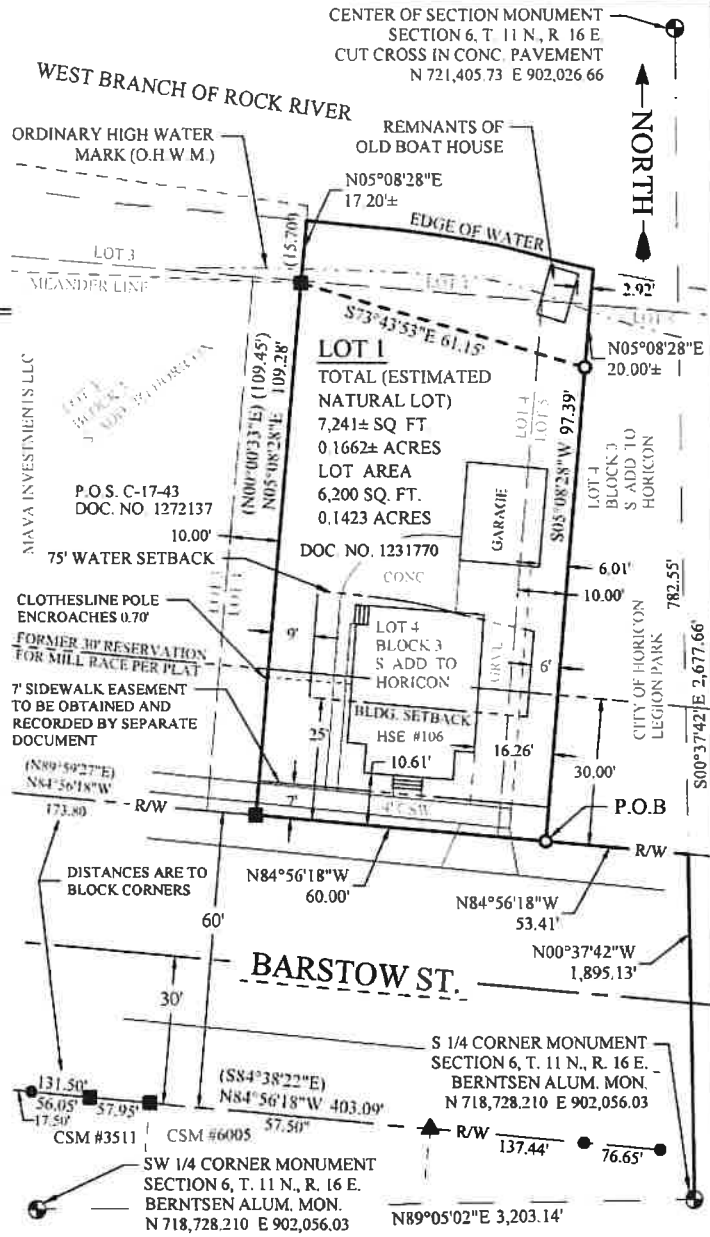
CENTER OF SECTION MONUMENT
SECTION 6, T. 11 N., R. 16 E.
CUT CROSS IN CONC. PAVEMENT
N 721,405.73 E 902,026.66

WEST BRANCH OF ROCK RIVER

NORTH

ORDINARY HIGH WATER MARK (O.H.W.M.)

REMNANTS OF OLD BOAT HOUSE

N05°08'28"E
17.20'±

(15.70')

EDGE OF WATER

LOT 3

MEANDER LINE

LOT 3

2.92'

S73°43'53"E 61.15'

N05°08'28"E
20.00'±

LOT 1
TOTAL (ESTIMATED NATURAL LOT)
7,241± SQ FT
0.1662± ACRES
LOT AREA
6,200 SQ. FT.
0.1423 ACRES

MAVA INVESTMENTS LLC

(N00°00'33"E) (109.45')
N05°08'28"E
109.28'

LOT 4
LOT 5

S05°08'28"W 97.39'

LOT 4
BLOCK 3
S ADD TO
HORICON

P.O.S. C-17-43
DOC. NO. 1272137

GARAGE

10.00'

DOC. NO. 1231770

75' WATER SETBACK

CONC

6.01'

10.00'

CLOTHESLINE POLE ENCROACHES 0.70'

9'

LOT 4
BLOCK 3
S ADD TO
HORICON

FORMER 30' RESERVATION FOR MILL RACE PER PLAT

6'

7' SIDEWALK EASEMENT TO BE OBTAINED AND RECORDED BY SEPARATE DOCUMENT

BLDG. SETBACK

25'

HSE #106

16.26'

10.61'

CITY OF HORICON
LEGION PARK

782.55'

S00°37'42"E 2,677.66'

30.00'

(N89°59'27"E)
N84°56'18"W
173.80

R/W

7'

4' C.SW

P.O.B

R/W

DISTANCES ARE TO BLOCK CORNERS

N84°56'18"W
60.00'

N84°56'18"W
53.41'

60'

BARSTOW ST.

N00°37'42"W
1,895.13'

30'

S 1/4 CORNER MONUMENT
SECTION 6, T. 11 N., R. 16 E.
BERNTSEN ALUM. MON.
N 718,728.210 E 902,056.03

131.50'
56.05'
17.50'
57.95'

(S84°38'22"E)
N84°56'18"W 403.09'
57.50"

R/W

137.44'

76.65'

CSM #3511

CSM #6005

SW 1/4 CORNER MONUMENT
SECTION 6, T. 11 N., R. 16 E.
BERNTSEN ALUM. MON.
N 718,728.210 E 902,056.03

N89°05'02"E 3,203.14'